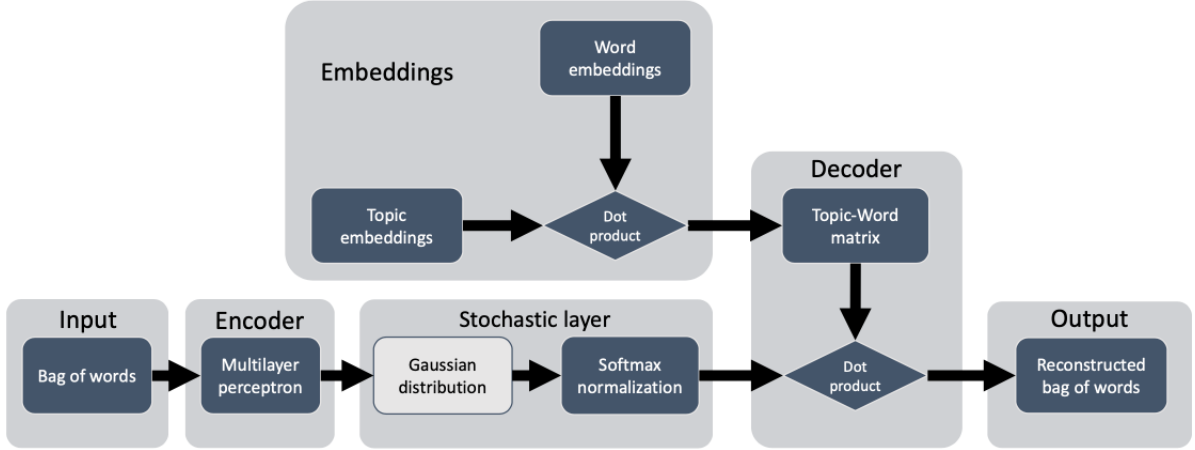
Embeddings

Word embeddings

Topic embeddings

Dot product

Decoder

Topic-Word matrix

Input

Bag of words

Encoder

Multilayer perceptron

Stochastic layer

Gaussian distribution

Softmax normalization

Dot product

Output

Reconstructed bag of words